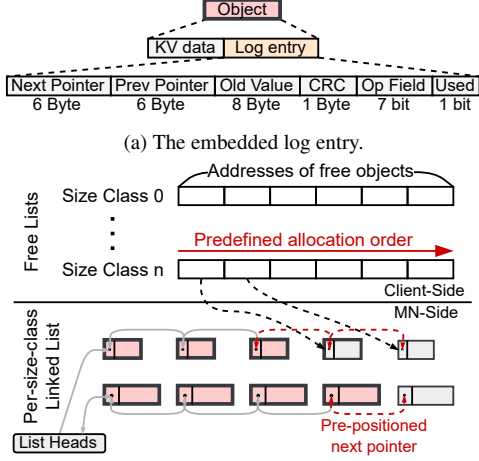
Object

KV data | Log entry

| Next Pointer | Prev Pointer | Old Value | CRC | Op Field | Used |
|---|---|---|---|---|---|
| 6 Byte | 6 Byte | 8 Byte | 1 Byte | 7 bit | 1 bit |

(a) The embedded log entry.

Free Lists

Addresses of free objects

Size Class 0

Predefined allocation order

Size Class n

Client-Side

MN-Side

Per-size-class Linked List

List Heads

Pre-positioned next pointer